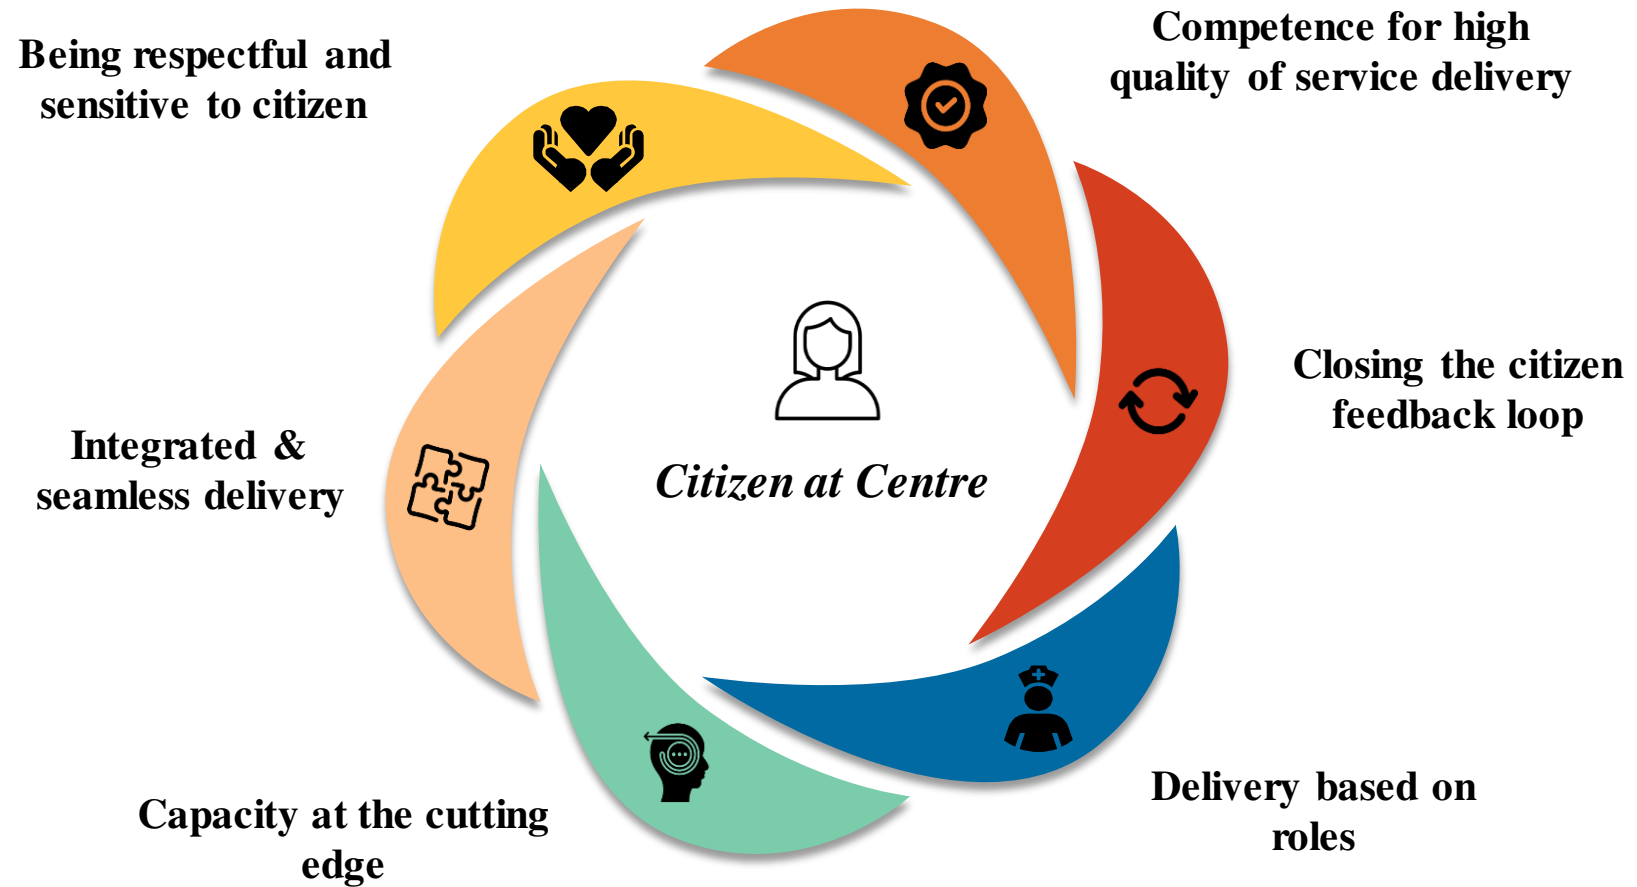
Being respectful and sensitive to citizen

Competence for high quality of service delivery

Closing the citizen feedback loop

Citizen at Centre

Integrated & seamless delivery

Delivery based on roles

Capacity at the cutting edge